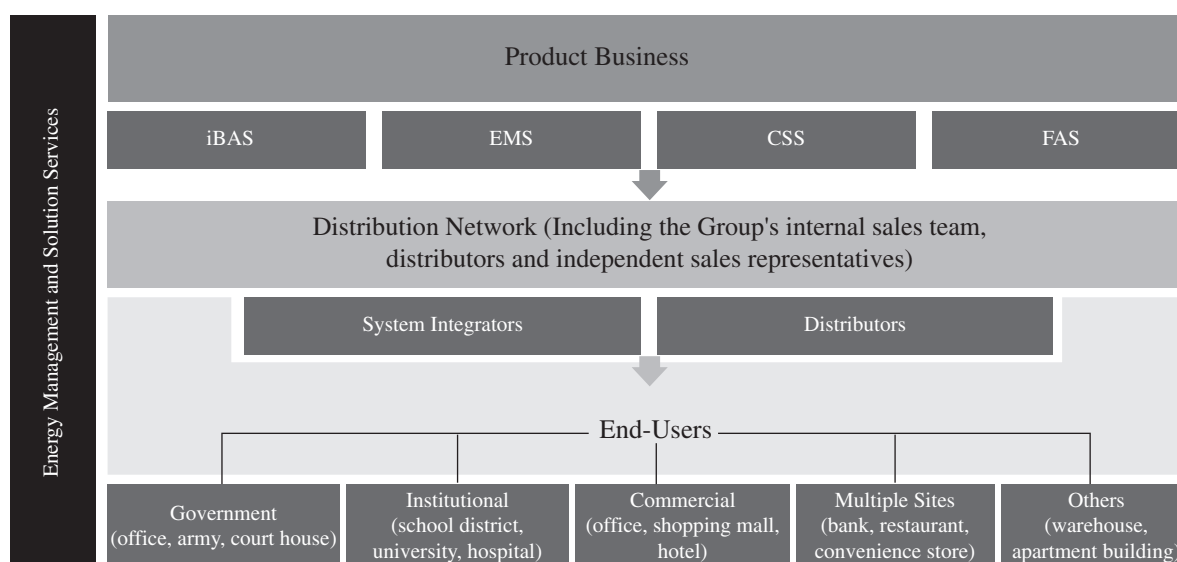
Energy Management and Solution Services

Product Business

iBAS

EMS

CSS

FAS

Distribution Network (Including the Group's internal sales team, distributors and independent sales representatives)

System Integrators

Distributors

End-Users

Government (office, army, court house)

Institutional (school district, university, hospital)

Commercial (office, shopping mall, hotel)

Multiple Sites (bank, restaurant, convenience store)

Others (warehouse, apartment building)